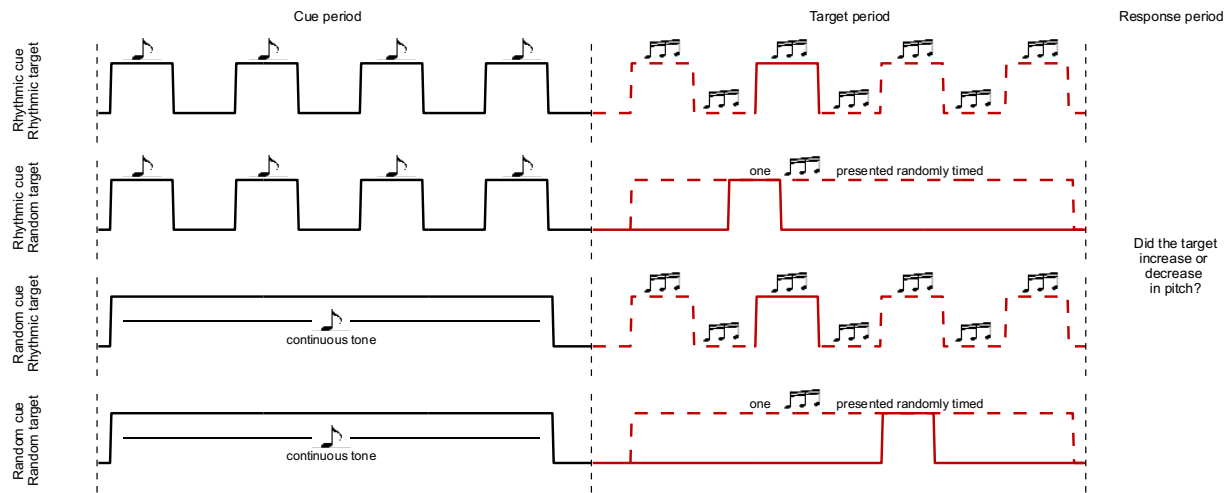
Cue period

Target period

Response period

Rhythmic cue
Rhythmic target

Rhythmic cue
Random target

one presented randomly timed

Did the target increase or decrease in pitch?

Random cue
Rhythmic target

continuous tone

Random cue
Random target

continuous tone

one presented randomly timed